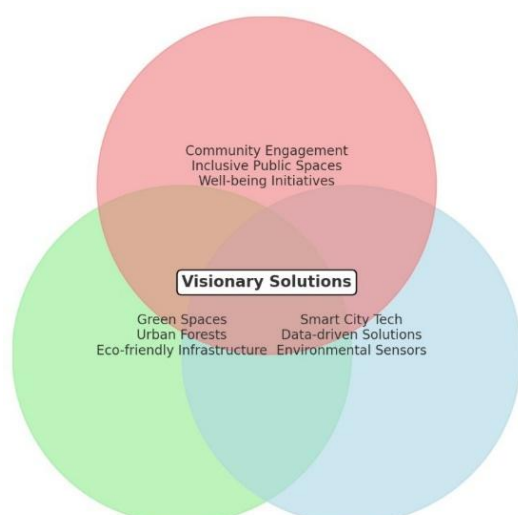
Community Engagement
Inclusive Public Spaces
Well-being Initiatives

Visionary Solutions

Green Spaces
Urban Forests
Eco-friendly Infrastructure

Smart City Tech
Data-driven Solutions
Environmental Sensors